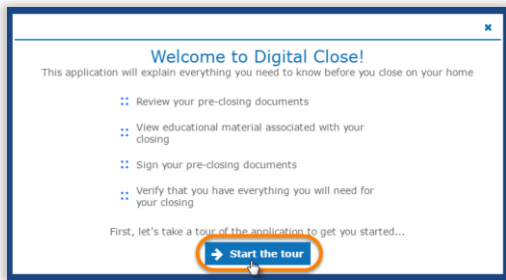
×

Welcome to Digital Close!

This application will explain everything you need to know before you close on your home

Review your pre-closing documents

View educational material associated with your closing

Sign your pre-closing documents

Verify that you have everything you will need for your closing

First, let's take a tour of the application to get you started...

Start the tour